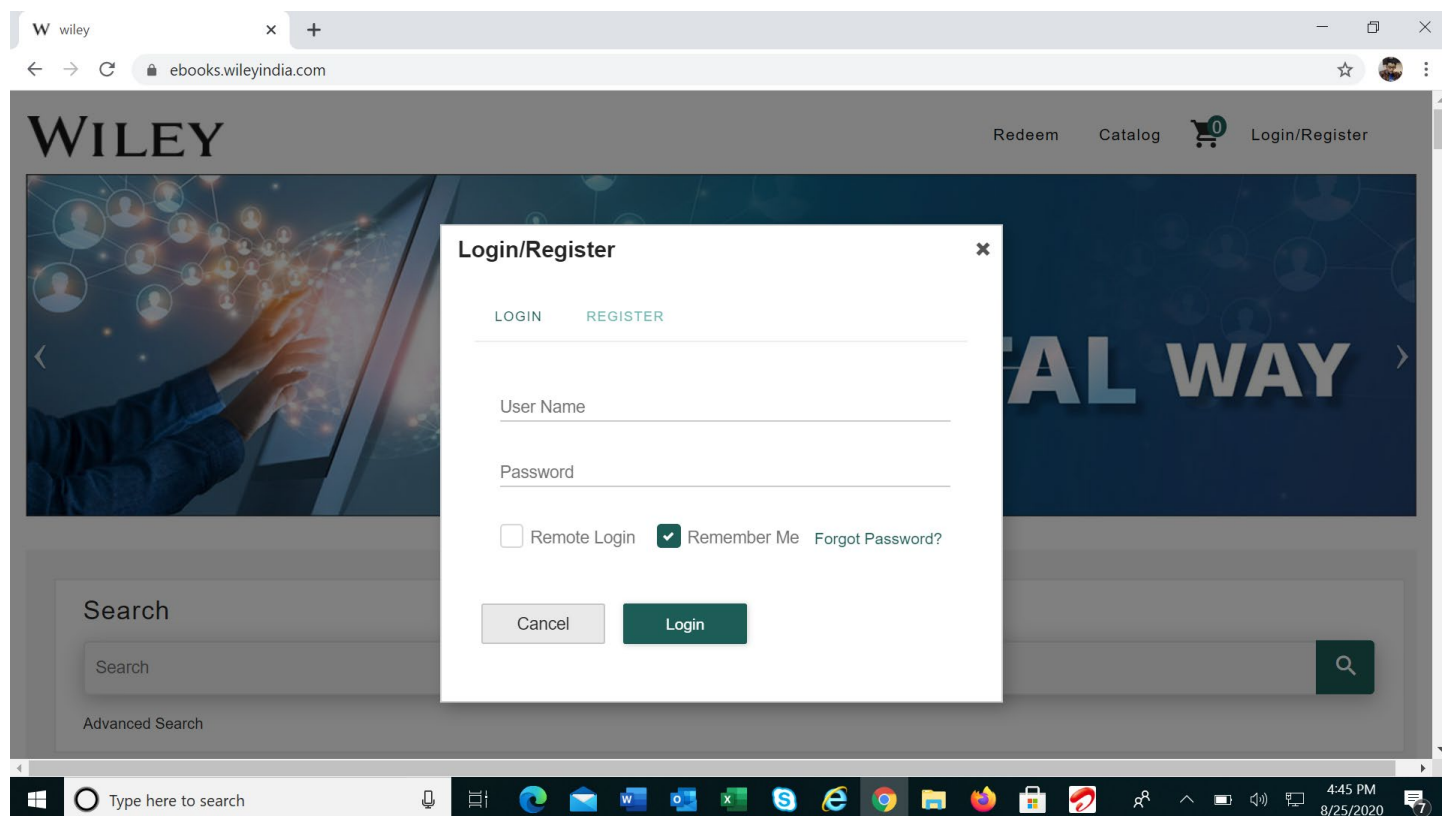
W wiley

ebooks.wileyindia.com

WILEY

Redeem Catalog 0 Login/Register

AL WAY

Login/Register

LOGIN REGISTER

User Name

Password

Remote Login Remember Me Forgot Password?

Cancel Login

Search

Search

Advanced Search

Type here to search

4:45 PM
8/25/2020

7